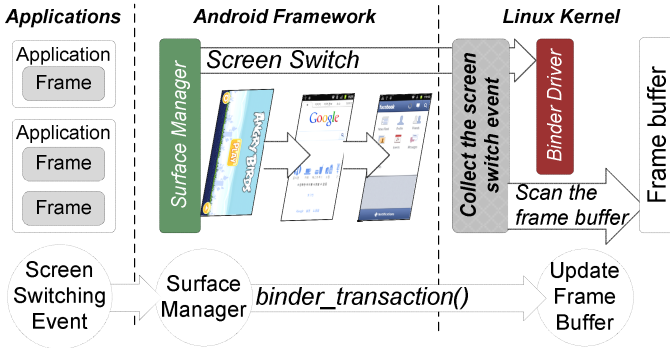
Applications

Application
Frame

Application
Frame
Frame

Android Framework

Surface Manager

Screen Switch

ANGRY BIRDS
PLAY

Google

facebook

Linux Kernel

Collect the screen switch event

Binder Driver

Scan the frame buffer

Frame buffer

Screen Switching Event

Surface Manager

binder_transaction()

Update Frame Buffer